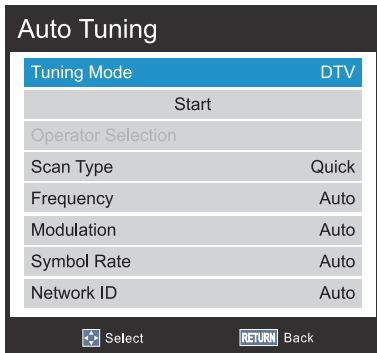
Auto Tuning

| | |
|---|---|
| Tuning Mode | DTV |
| Start | |
| Operator Selection | |
| Scan Type | Quick |
| Frequency | Auto |
| Modulation | Auto |
| Symbol Rate | Auto |
| Network ID | Auto |

Select RETURN Back